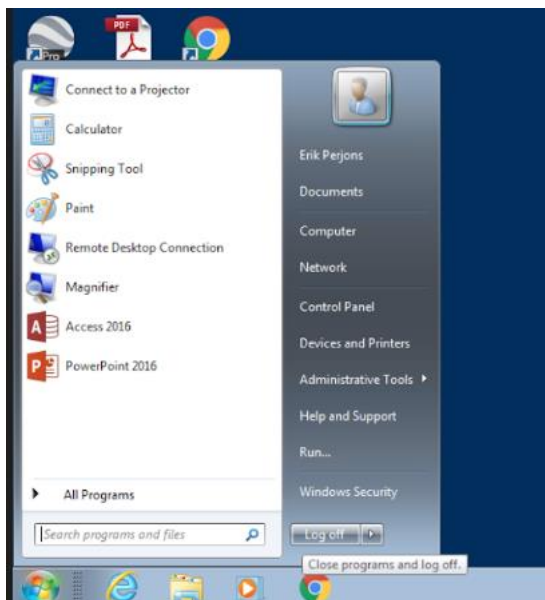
Pro

PDF

Connect to a Projector

Calculator

Snipping Tool

Paint

Remote Desktop Connection

Magnifier

Access 2016

PowerPoint 2016

All Programs

Search programs and files

Erik Perjons

Documents

Computer

Network

Control Panel

Devices and Printers

Administrative Tools

Help and Support

Run...

Windows Security

Log off

Close programs and log off.